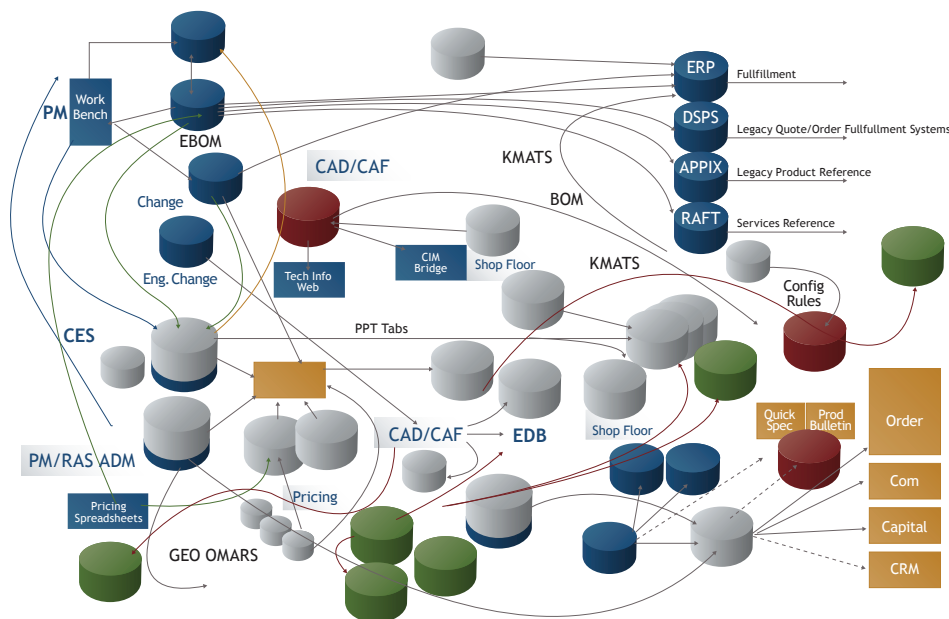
PM
Work Bench
EBOM
Change
Eng. Change
CES
PM/RAS ADM
Pricing Spreadsheets
CAD/CAF
Tech Info Web
CIM Bridge
Shop Floor
KMATS
BOM
KMATS
ERP
Fullfillment
DSPS
Legacy Quote/Order Fullfullment Systems
APPIX
Legacy Product Reference
RAFT
Services Reference
Config Rules
PPT Tabs
CAD/CAF
EDB
Shop Floor
Pricing
GEO OMARS
Quick Spec
Prod Bulletin
Order
Com
Capital
CRM